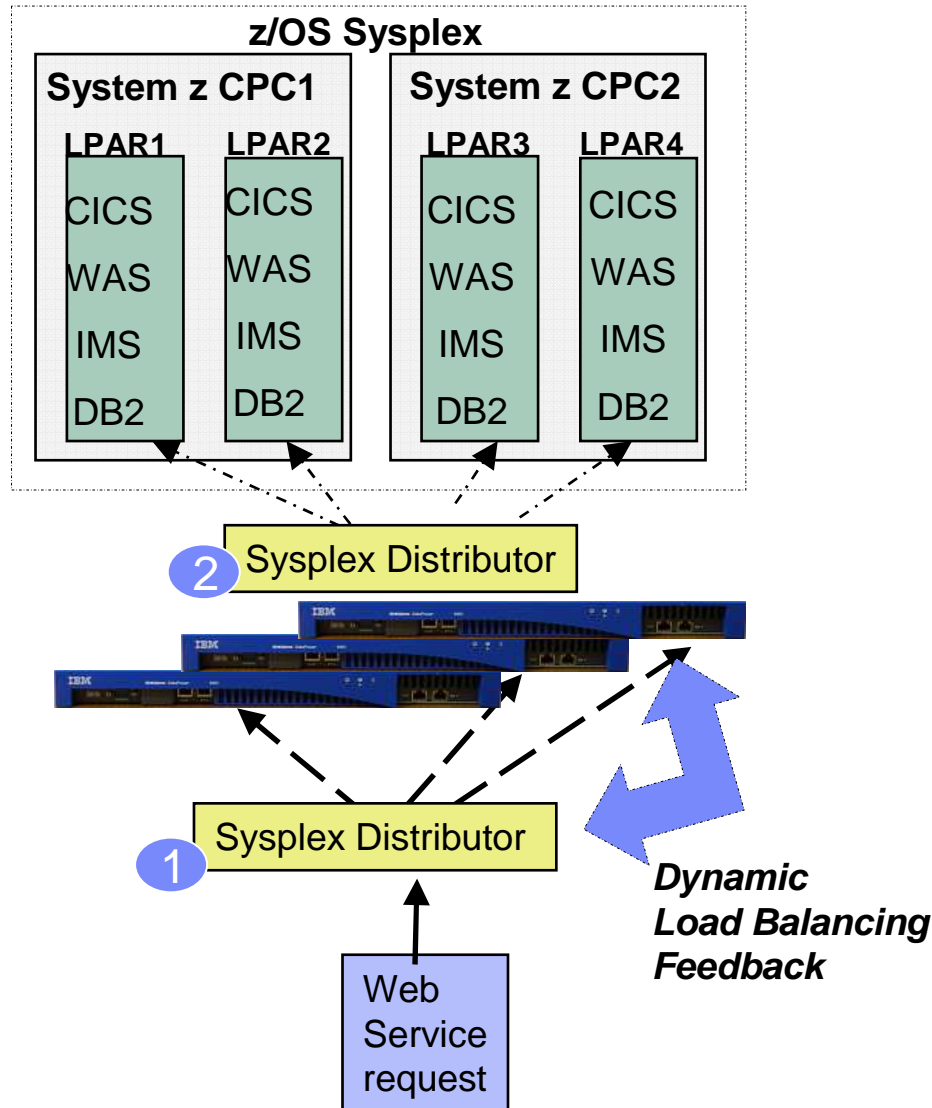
z/OS Sysplex

System z CPC1

LPAR1
CICS
WAS
IMS
DB2

LPAR2
CICS
WAS
IMS
DB2

System z CPC2

LPAR3
CICS
WAS
IMS
DB2

LPAR4
CICS
WAS
IMS
DB2

2 Sysplex Distributor

IBM

IBM

IBM

1 Sysplex Distributor

Dynamic Load Balancing Feedback

Web Service request